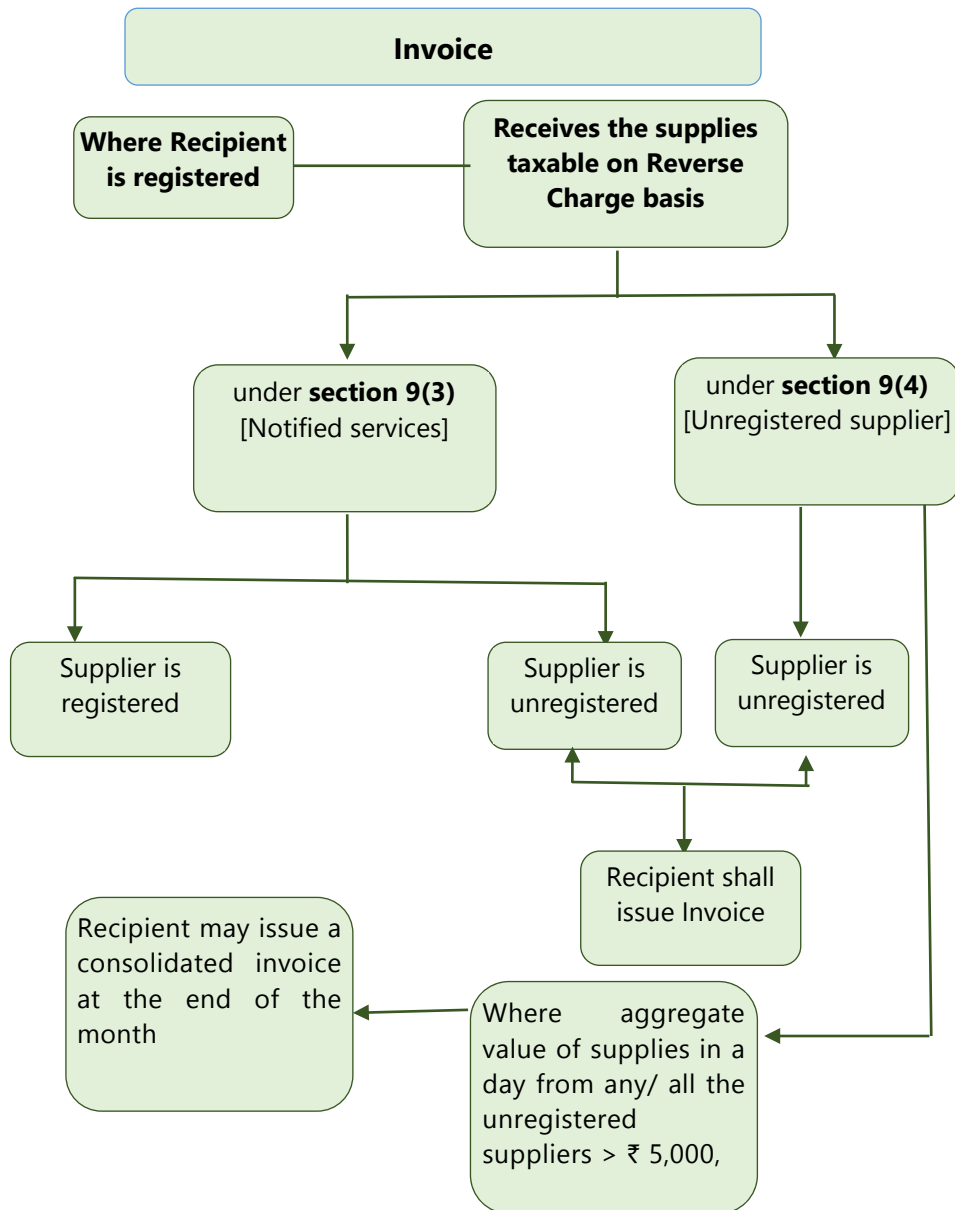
Invoice

Where Recipient is registered

Receives the supplies taxable on Reverse Charge basis

under **section 9(3)** [Notified services]

under **section 9(4)** [Unregistered supplier]

Supplier is registered

Supplier is unregistered

Supplier is unregistered

Recipient shall issue Invoice

Recipient may issue a consolidated invoice at the end of the month

Where aggregate value of supplies in a day from any/ all the unregistered suppliers > ₹ 5,000,